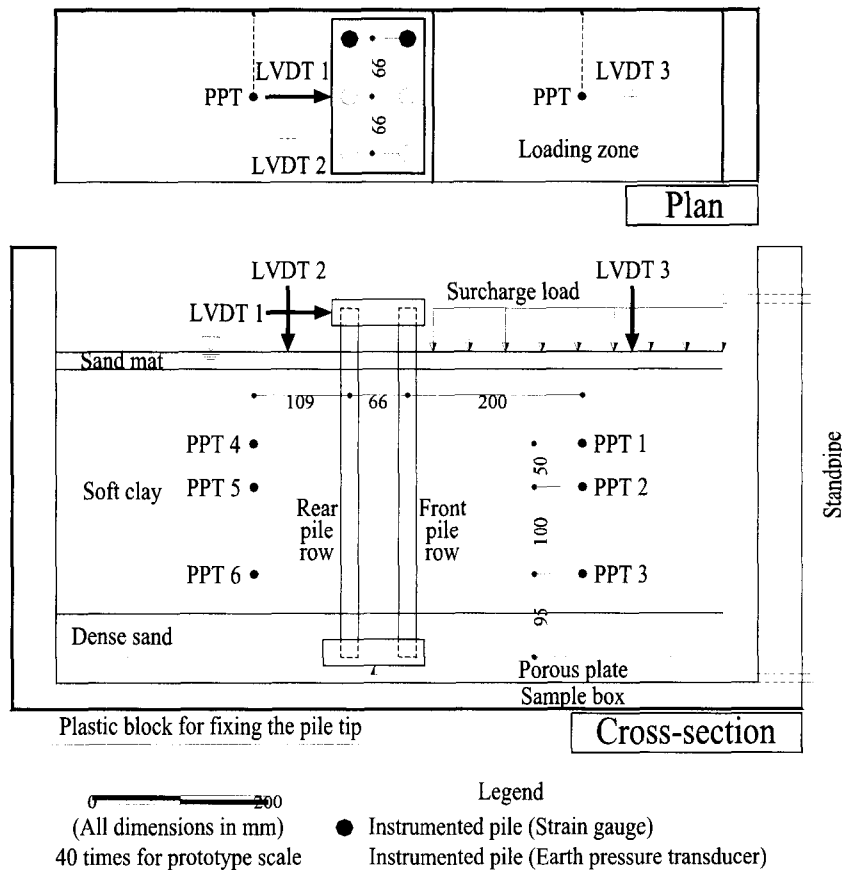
LVDT 1

PPT

66

66

LVDT 2

PPT

LVDT 3

Loading zone

Plan

LVDT 2

LVDT 3

LVDT 1

Surcharge load

Sand mat

109

66

200

PPT 4

PPT 1

50

PPT 5

PPT 2

Soft clay

Rear pile row

Front pile row

100

Standpipe

PPT 6

PPT 3

95

Dense sand

Porous plate

Sample box

Plastic block for fixing the pile tip

Cross-section

0

200

(All dimensions in mm)

40 times for prototype scale

Legend

Instrumented pile (Strain gauge)

Instrumented pile (Earth pressure transducer)